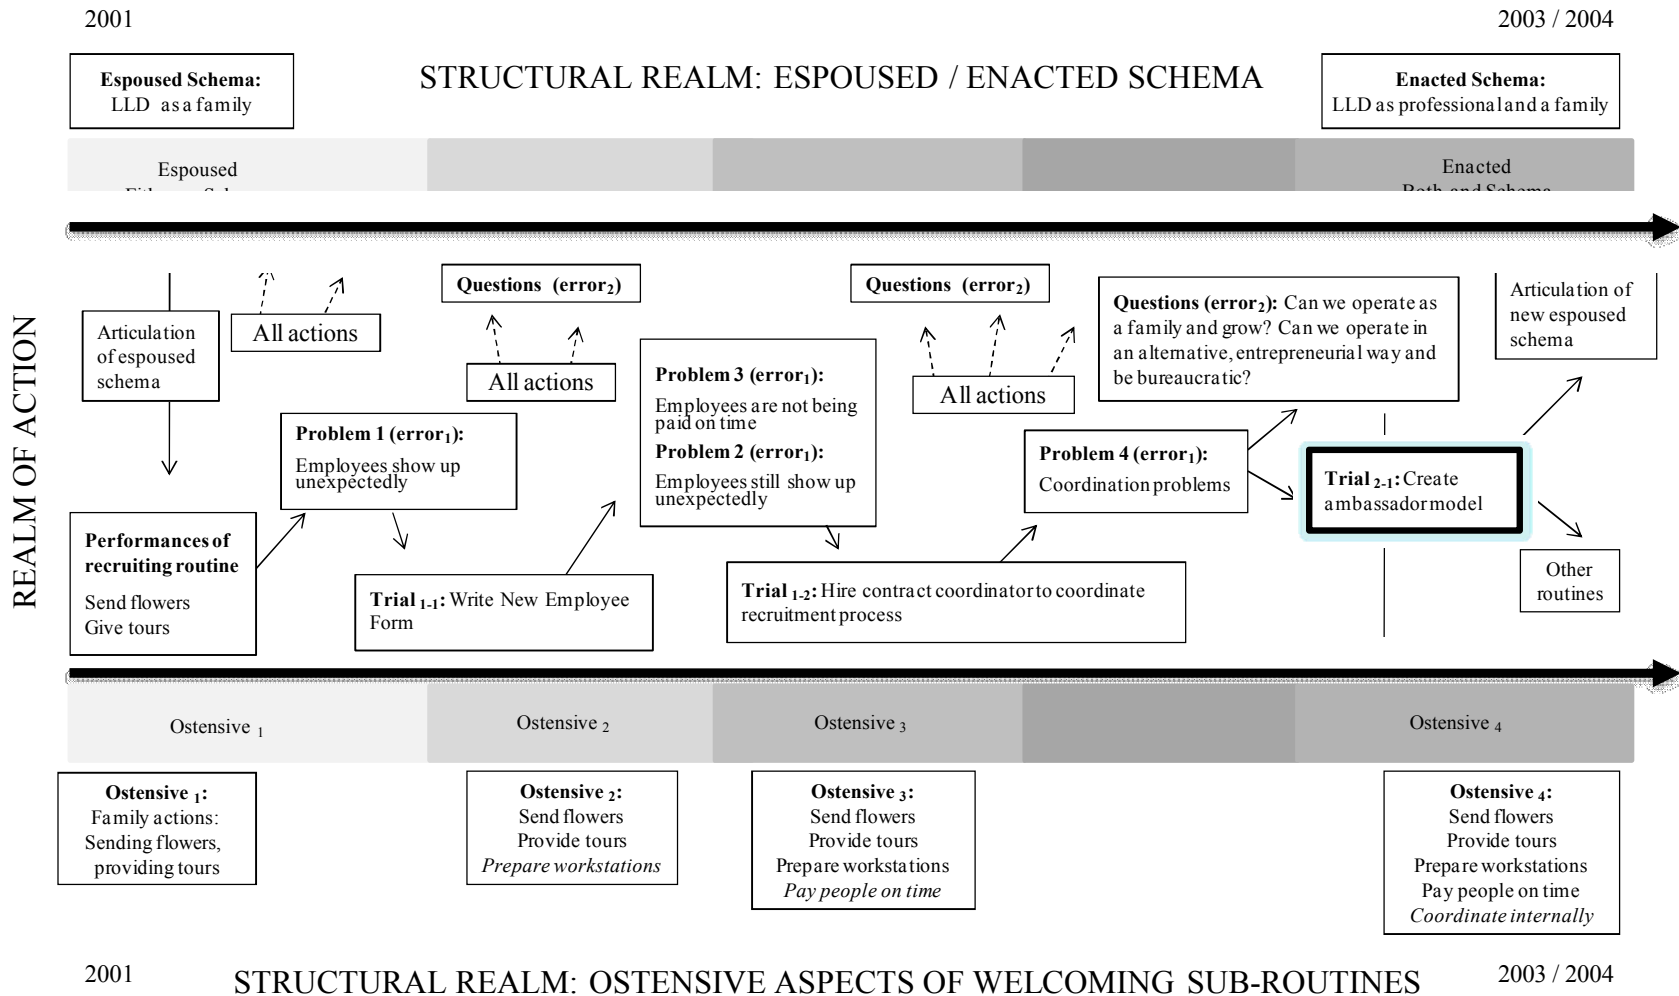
2001

2003 / 2004

**Espoused Schema:**
LLD as a family

STRUCTURAL REALM: ESPOUSED / ENACTED SCHEMA

**Enacted Schema:**
LLD as professional and a family

Espoused
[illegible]

Enacted
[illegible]

REALM OF ACTION

Articulation of espoused schema

All actions

**Questions (error$_2$)**

All actions

**Problem 3 (error$_1$):**
Employees are not being paid on time

**Problem 2 (error$_1$):**
Employees still show up unexpectedly

**Questions (error$_2$)**

All actions

**Questions (error$_2$):** Can we operate as a family and grow? Can we operate in an alternative, entrepreneurial way and be bureaucratic?

Articulation of new espoused schema

**Problem 1 (error$_1$):**
Employees show up unexpectedly

**Problem 4 (error$_1$):**
Coordination problems

**Trial $_{2\text{-}1}$:** Create ambassador model

**Performances of recruiting routine**
Send flowers
Give tours

**Trial $_{1\text{-}1}$:** Write New Employee Form

**Trial $_{1\text{-}2}$:** Hire contract coordinator to coordinate recruitment process

Other routines

Ostensive $_1$

Ostensive $_2$

Ostensive $_3$

Ostensive $_4$

**Ostensive $_1$:**
Family actions:
Sending flowers,
providing tours

**Ostensive $_2$:**
Send flowers
Provide tours
*Prepare workstations*

**Ostensive $_3$:**
Send flowers
Provide tours
Prepare workstations
*Pay people on time*

**Ostensive $_4$:**
Send flowers
Provide tours
Prepare workstations
Pay people on time
*Coordinate internally*

2001

STRUCTURAL REALM: OSTENSIVE ASPECTS OF WELCOMING SUB-ROUTINES

2003 / 2004